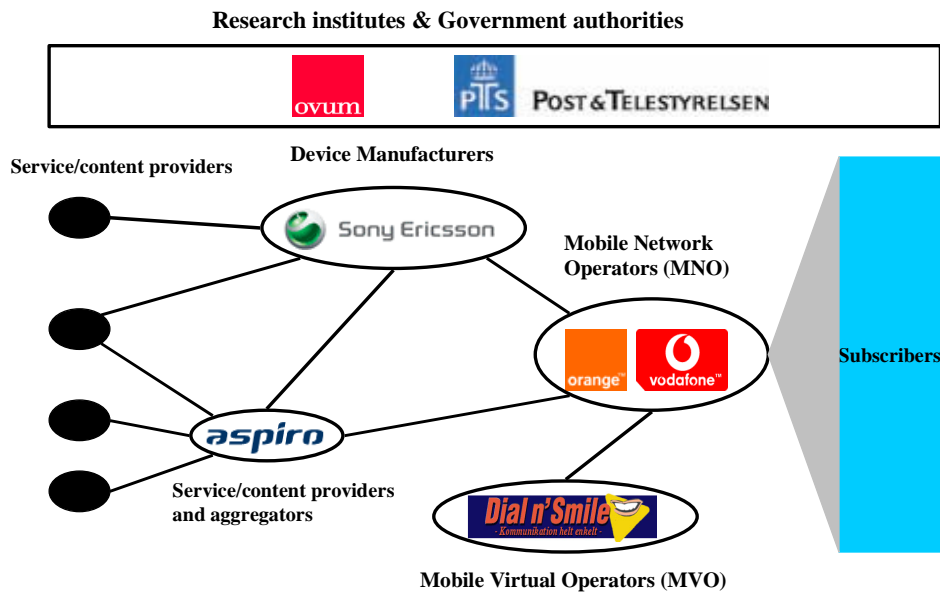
Research institutes & Government authorities

ovum

PTS POST & TELESTYRELSEN

Service/content providers

Device Manufacturers

Sony Ericsson

Mobile Network Operators (MNO)

orange™

vodafone™

Subscribers

aspiro

Service/content providers and aggregators

Dial n'Smile
- Kommunikation helt enkelt -

Mobile Virtual Operators (MVO)